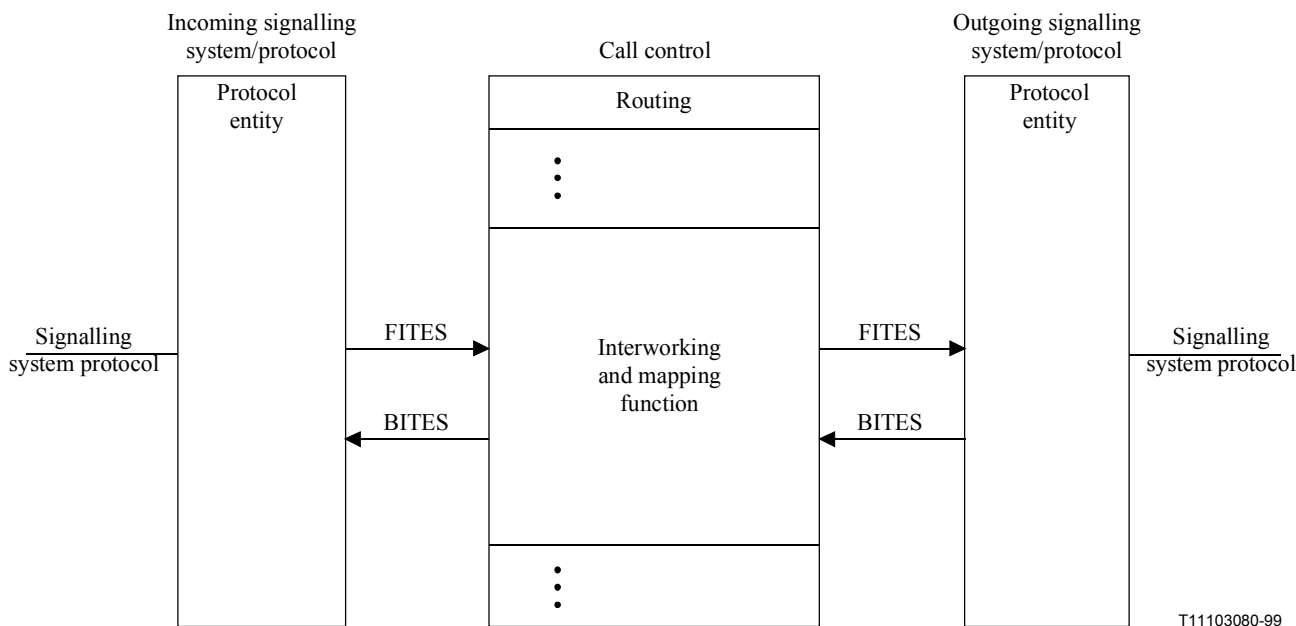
Incoming signalling system/protocol

Call control

Outgoing signalling system/protocol

Protocol entity

Routing

Protocol entity

Signalling system protocol

FITES

Interworking and mapping function

FITES

Signalling system protocol

BITES

BITES

T11103080-99